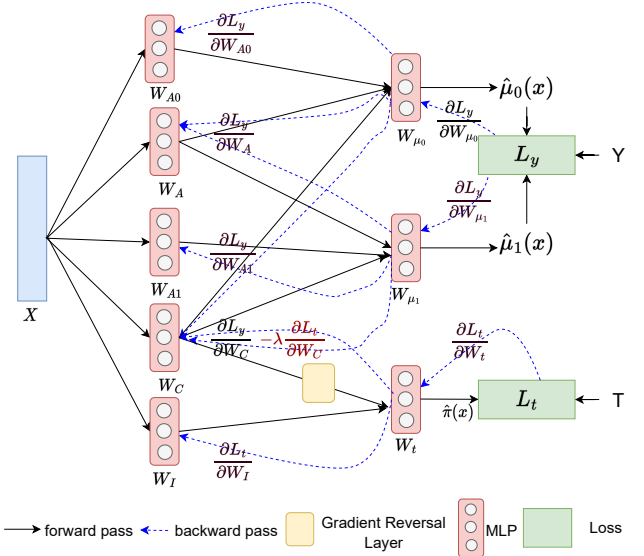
$\frac{\partial L_y}{\partial W_{A0}}$

$W_{A0}$

$\frac{\partial L_y}{\partial W_A}$

$W_A$

$\frac{\partial L_y}{\partial W_{A1}}$

$W_{A1}$

$X$

$\frac{\partial L_y}{\partial W_C} - \lambda \frac{\partial L_t}{\partial W_C}$

$W_C$

$\frac{\partial L_t}{\partial W_I}$

$W_I$

$W_{\mu_0}$

$\hat{\mu}_0(x)$

$\frac{\partial L_y}{\partial W_{\mu_0}}$

$L_y$

Y

$\frac{\partial L_y}{\partial W_{\mu_1}}$

$W_{\mu_1}$

$\hat{\mu}_1(x)$

$\frac{\partial L_t}{\partial W_t}$

$\hat{\pi}(x)$

$W_t$

$L_t$

T

forward pass backward pass Gradient Reversal Layer MLP Loss